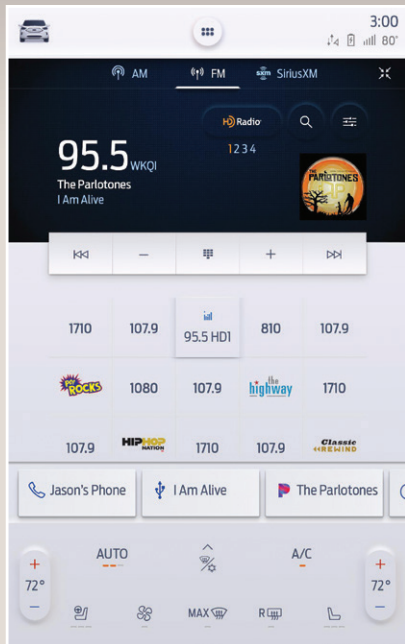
3:00
80°

AM FM SiriusXM

HD Radio

95.5 WKQI
1 2 3 4
The Parlotones
I Am Alive

THE PARLOTONES

| 1710 | 107.9 | 95.5 HD1 | 810 | 107.9 |
|---|---|---|---|---|
| PIT ROCKS | 1080 | 107.9 | the highway | 1710 |
| 107.9 | HIP HOP NATION | 1710 | 107.9 | Classic REWIND |

Jason's Phone
I Am Alive
The Parlotones

AUTO
A/C
72°
72°
MAX
R